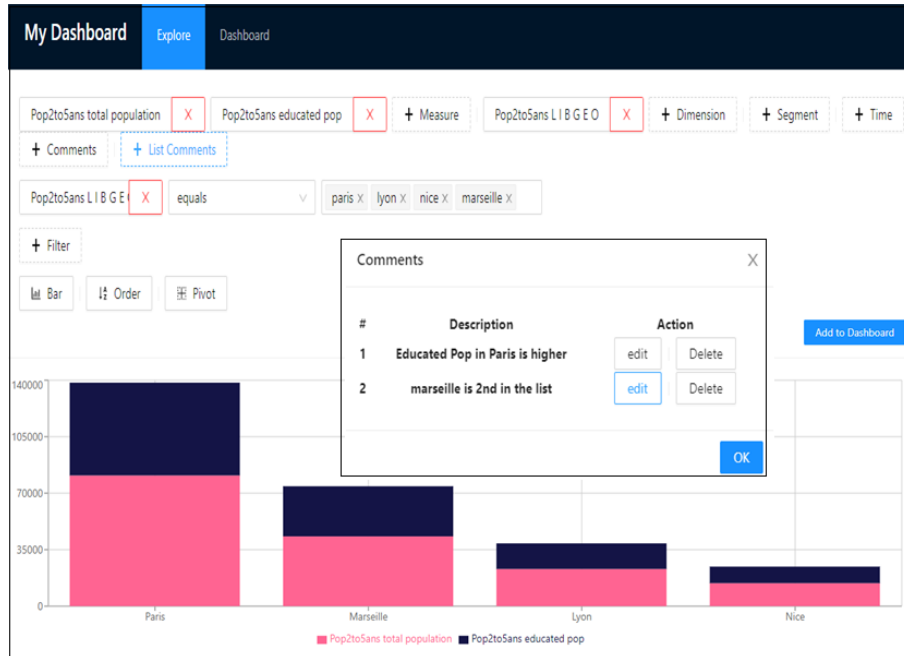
My Dashboard Explore Dashboard

Pop2to5ans total population X Pop2to5ans educated pop X + Measure Pop2to5ans L I B G E O X + Dimension + Segment + Time

+ Comments + List Comments

Pop2to5ans L I B G E O X equals paris X lyon X nice X marseille X

+ Filter

Bar Order Pivot

Comments X

| # | Description | Action | |
|---|---|---|---|
| 1 | Educated Pop in Paris is higher | edit | Delete |
| 2 | marseille is 2nd in the list | edit | Delete |

OK

Add to Dashboard

140000
105000
70000
35000
0

Paris Marseille Lyon Nice

Pop2to5ans total population Pop2to5ans educated pop